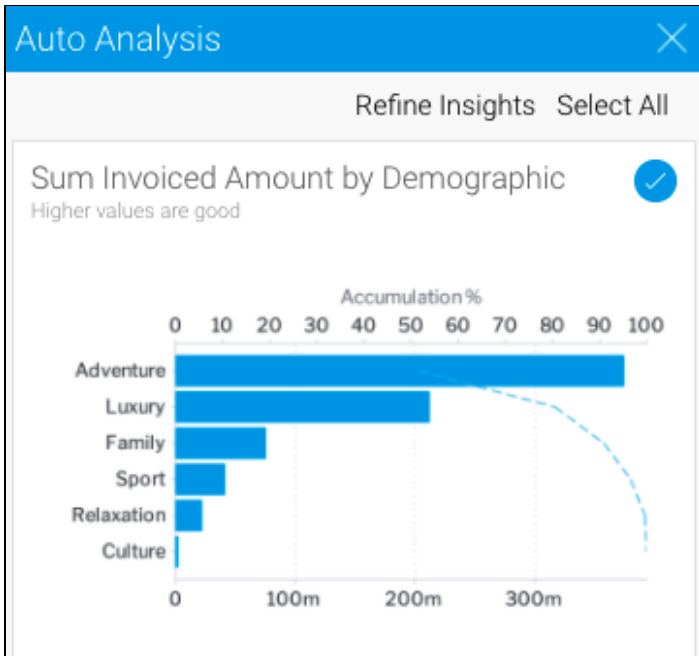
Auto Analysis

Refine Insights Select All

Sum Invoiced Amount by Demographic
Higher values are good

Accumulation %
0 10 20 30 40 50 60 70 80 90 100

Adventure
Luxury
Family
Sport
Relaxation
Culture

0 100m 200m 300m